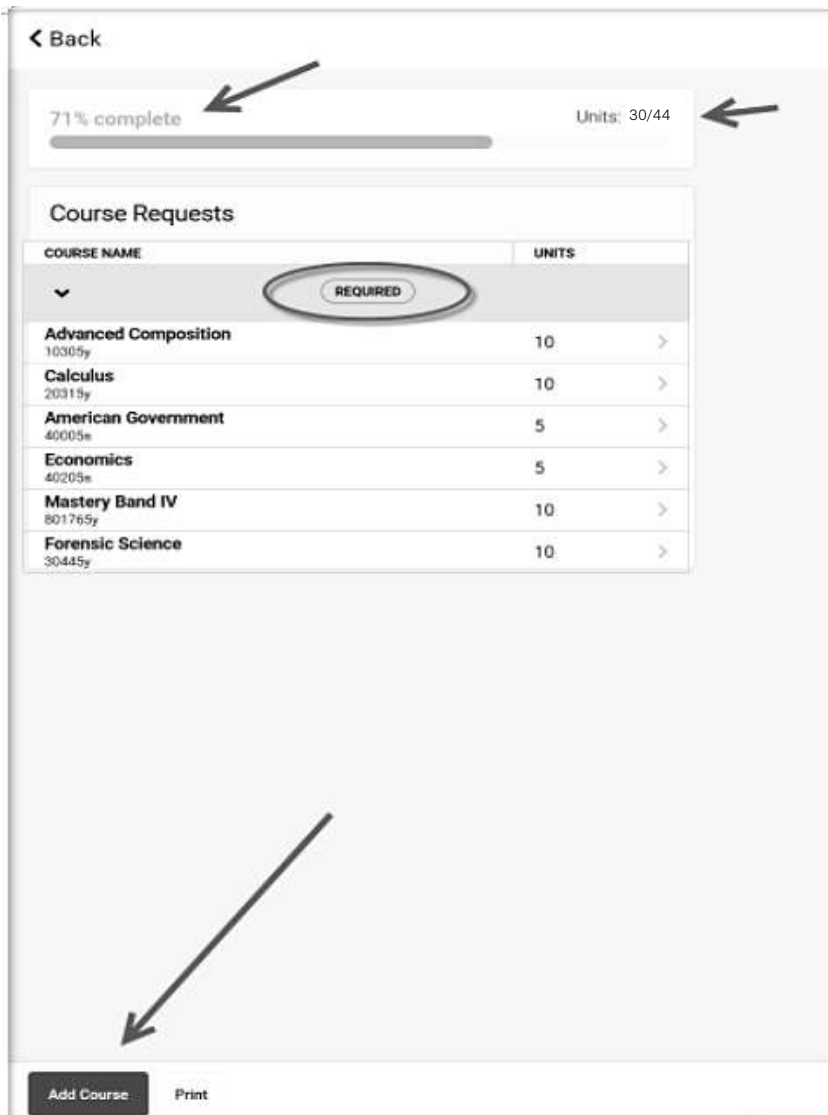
< Back

71% complete

Units: 30/44

Course Requests

| COURSE NAME | UNITS |
|---|---|
| REQUIRED | |
| Advanced Composition 10305y | 10 |
| Calculus 20315y | 10 |
| American Government 40005s | 5 |
| Economics 40205s | 5 |
| Mastery Band IV 801765y | 10 |
| Forensic Science 30445y | 10 |

Add Course
Print